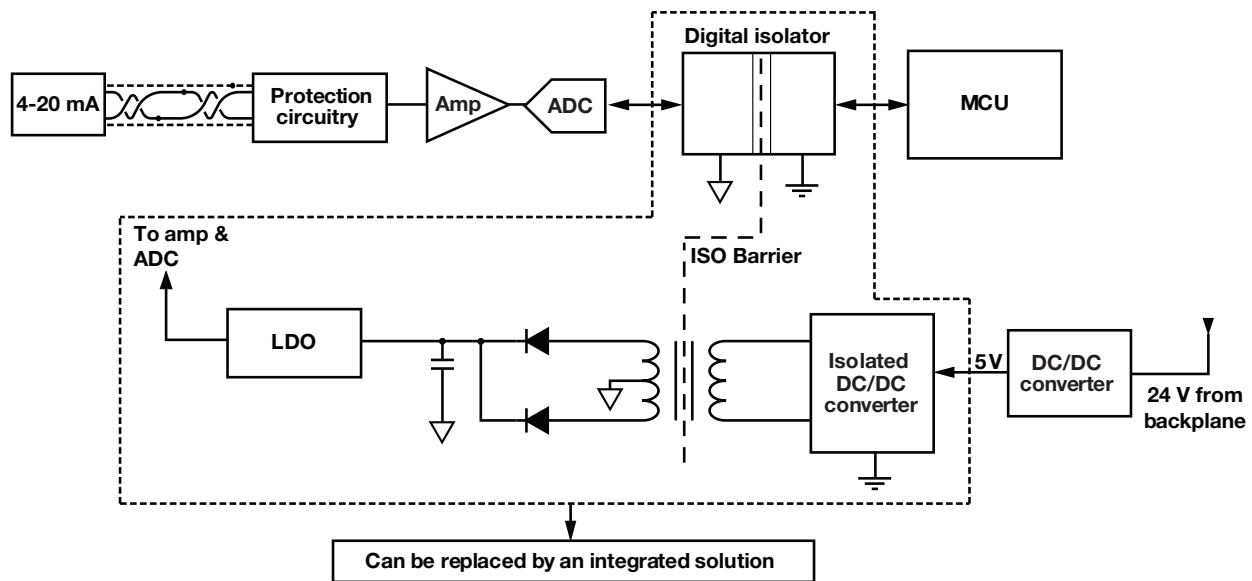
Digital isolator

4-20 mA

Protection circuitry

Amp

ADC

MCU

To amp & ADC

ISO Barrier

LDO

Isolated DC/DC converter

5V

DC/DC converter

24 V from backplane

Can be replaced by an integrated solution